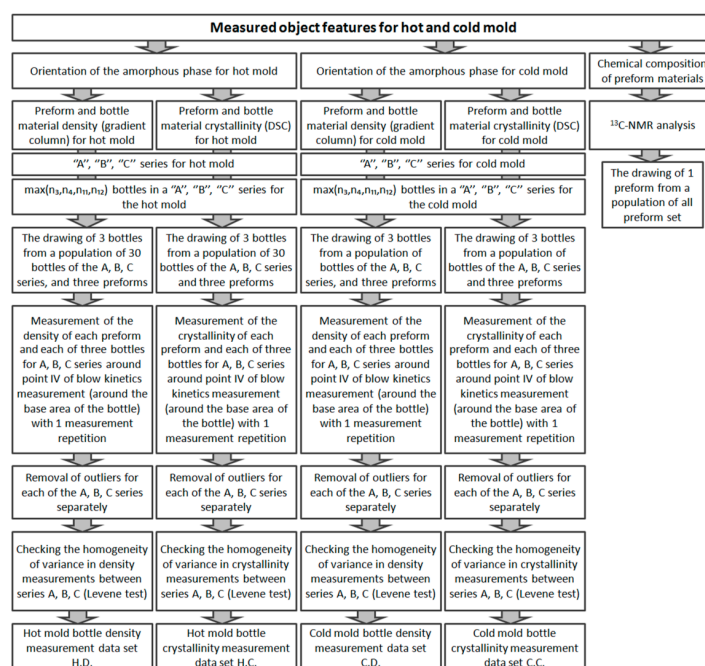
Measured object features for hot and cold mold

Orientation of the amorphous phase for hot mold

Orientation of the amorphous phase for cold mold

Chemical compositio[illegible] preform materials

Preform and bottle material density (gradient column) for hot mold

Preform and bottle material crystallinity (DSC) for hot mold

Preform and bottle material density (gradient column) for cold mold

Preform and bottle material crystallinity (DSC) for cold mold

$^{13}$C-NMR analysis

"A", "B", "C" series for hot mold

"A", "B", "C" series for cold mold

The drawing of 1 preform from a population of all preform set

max($n_3$,$n_4$,$n_{11}$,$n_{12}$) bottles in a "A", "B", "C" series for the hot mold

max($n_3$,$n_4$,$n_{11}$,$n_{12}$) bottles in a "A", "B", "C" series for the cold mold

The drawing of 3 bottles from a population of 30 bottles of the A, B, C series, and three preforms

The drawing of 3 bottles from a population of 30 bottles of the A, B, C series and three preforms

The drawing of 3 bottles from a population of bottles of the A, B, C series, and three preforms

The drawing of 3 bottles from a population of bottles of the A, B, C series and three preforms

Measurement of the density of each preform and each of three bottles for A, B, C series around point IV of blow kinetics measurement (around the base area of the bottle) with 1 measurement repetition

Measurement of the crystallinity of each preform and each of three bottles for A, B, C series around point IV of blow kinetics measurement (around the base area of the bottle) with 1 measurement repetition

Measurement of the density of each preform and each of three bottles for A, B, C series around point IV of blow kinetics measurement (around the base area of the bottle) with 1 measurement repetition

Measurement of the crystallinity of each preform and each of three bottles for A, B, C series around point IV of blow kinetics measurement (around the base area of the bottle) with 1 measurement repetition

Removal of outliers for each of the A, B, C series separately

Removal of outliers for each of the A, B, C series separately

Removal of outliers for each of the A, B, C series separately

Removal of outliers for each of the A, B, C series separately

Checking the homogeneity of variance in density measurements between series A, B, C (Levene test)

Checking the homogeneity of variance in crystallinity measurements between series A, B, C (Levene test)

Checking the homogeneity of variance in density measurements between series A, B, C (Levene test)

Checking the homogeneity of variance in crystallinity measurements between series A, B, C (Levene test)

Hot mold bottle density measurement data set H.D.

Hot mold bottle crystallinity measurement data set H.C.

Cold mold bottle density measurement data set C.D.

Cold mold bottle crystallinity measurement data set C.C.